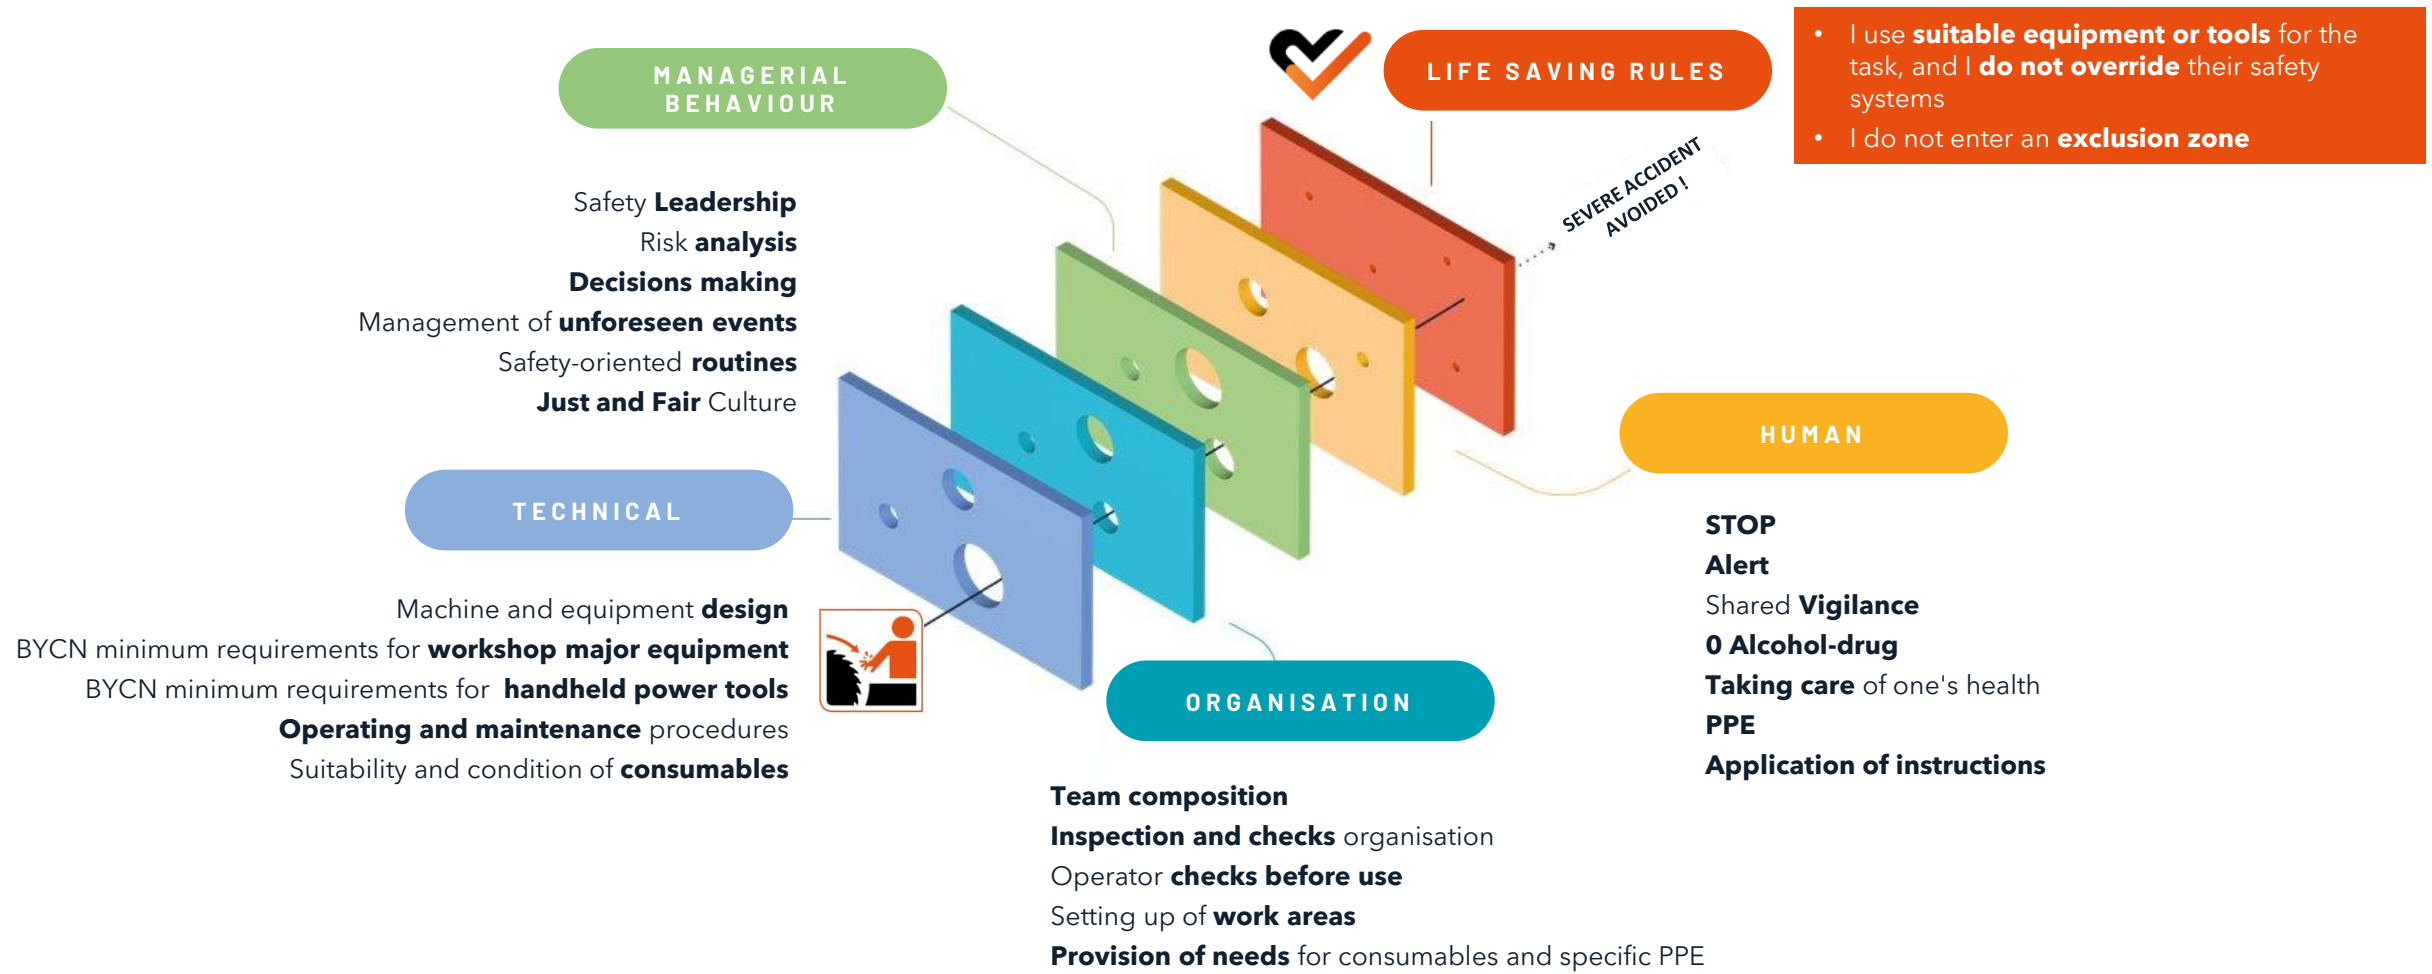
MANAGERIAL BEHAVIOUR

Safety Leadership
Risk analysis
Decisions making
Management of unforeseen events
Safety-oriented routines
Just and Fair Culture

LIFE SAVING RULES

• I use suitable equipment or tools for the task, and I do not override their safety systems
• I do not enter an exclusion zone

SEVERE ACCIDENT AVOIDED !

TECHNICAL

Machine and equipment design
BYCN minimum requirements for workshop major equipment
BYCN minimum requirements for handheld power tools
Operating and maintenance procedures
Suitability and condition of consumables

HUMAN

STOP
Alert
Shared Vigilance
0 Alcohol-drug
Taking care of one's health
PPE
Application of instructions

ORGANISATION

Team composition
Inspection and checks organisation
Operator checks before use
Setting up of work areas
Provision of needs for consumables and specific PPE